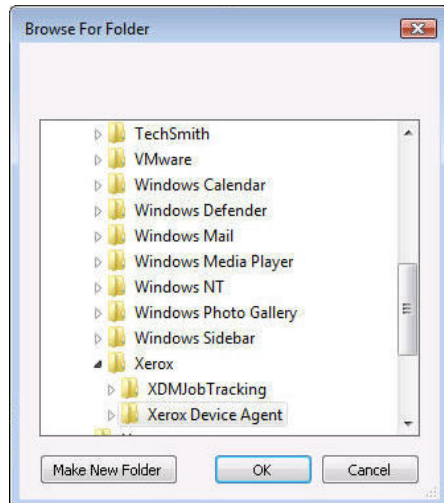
Browse For Folder

TechSmith
VMware
Windows Calendar
Windows Defender
Windows Mail
Windows Media Player
Windows NT
Windows Photo Gallery
Windows Sidebar
Xerox
XDMJobTracking
Xerox Device Agent

Make New Folder
OK
Cancel